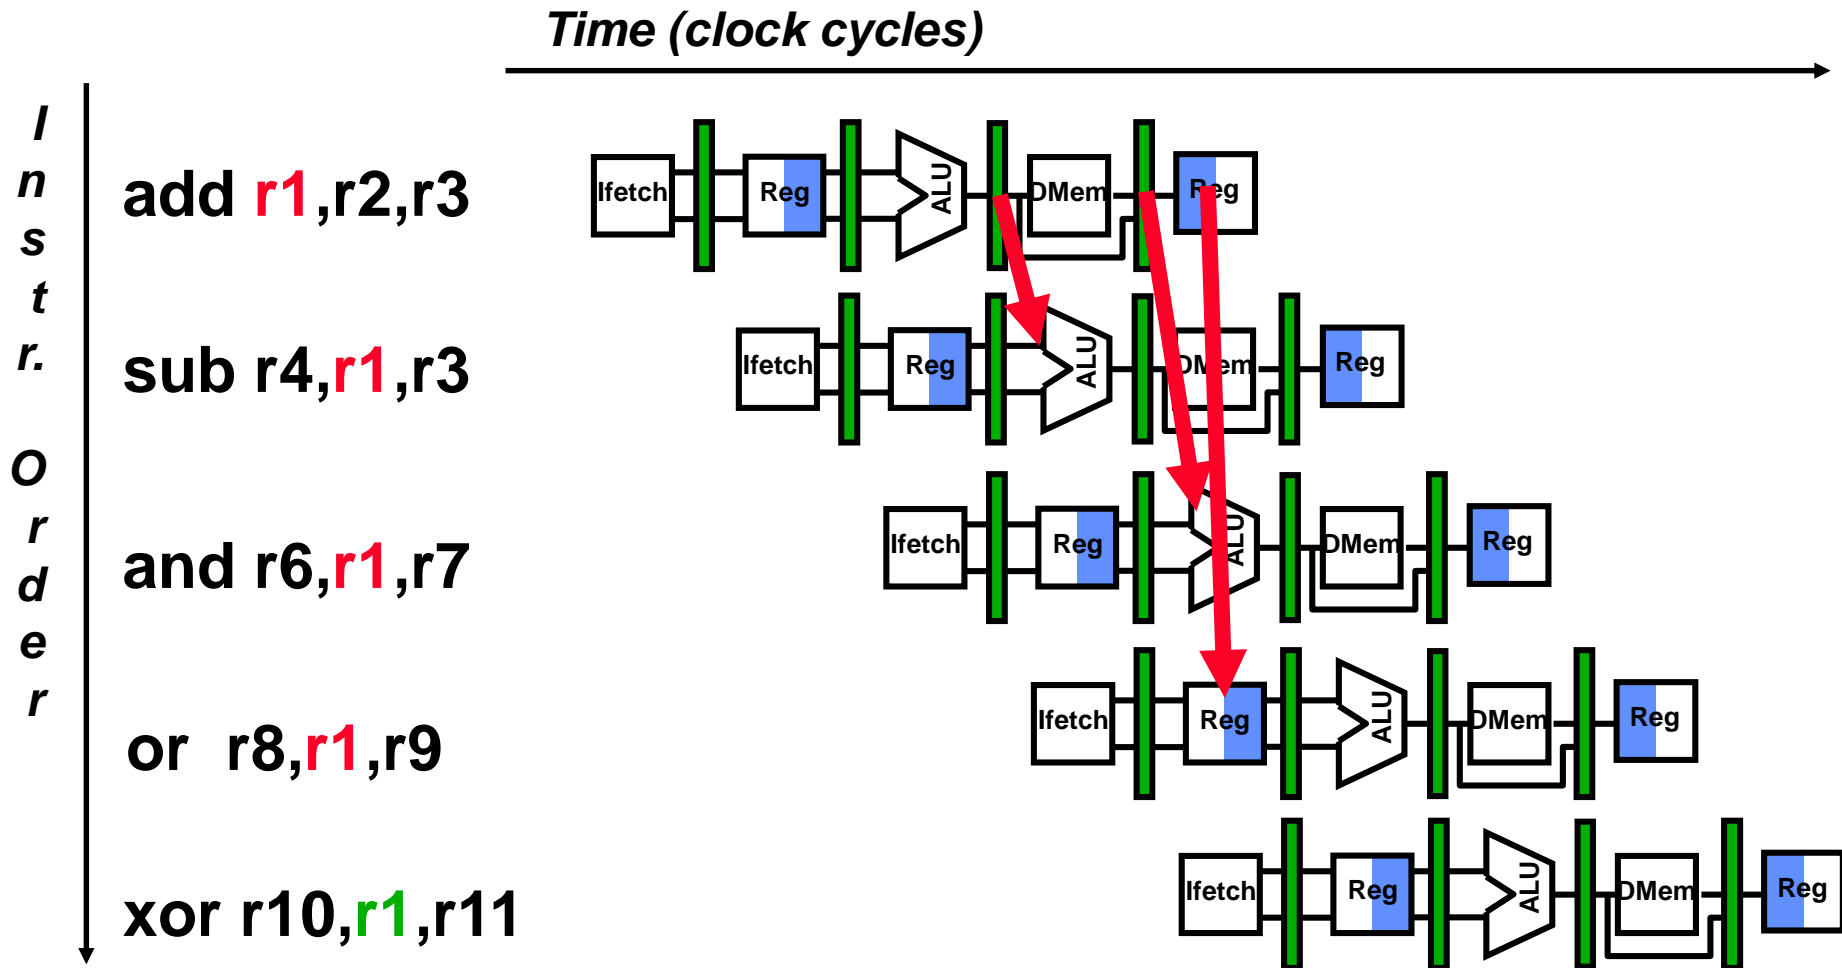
Time (clock cycles)

I n s t r. O r d e r

add r1,r2,r3

Ifetch Reg ALU DMem Reg

sub r4,r1,r3

Ifetch Reg ALU DMem Reg

and r6,r1,r7

Ifetch Reg ALU DMem Reg

or r8,r1,r9

Ifetch Reg ALU DMem Reg

xor r10,r1,r11

Ifetch Reg ALU DMem Reg